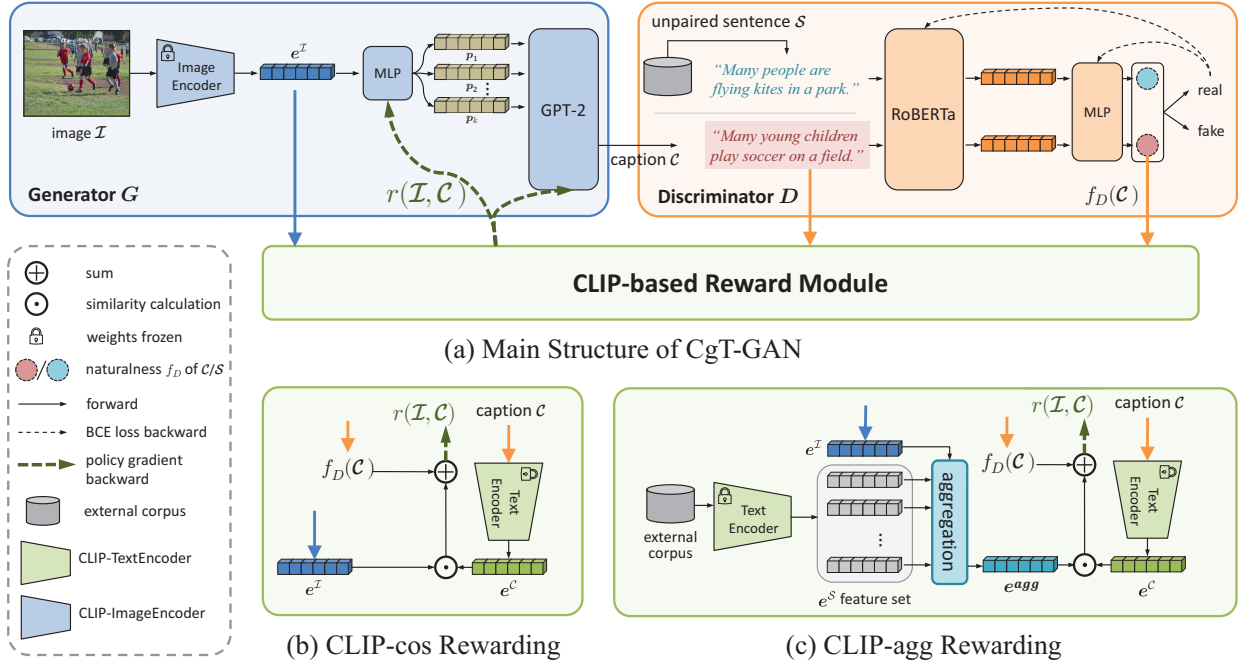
image $\mathcal{I}$

Image Encoder

$e^{\mathcal{I}}$

MLP

$p_1$

$p_2$

$p_k$

GPT-2

caption $\mathcal{C}$

$r(\mathcal{I}, \mathcal{C})$

Generator $G$

unpaired sentence $\mathcal{S}$

"Many people are flying kites in a park."

"Many young children play soccer on a field."

RoBERTa

MLP

real

fake

Discriminator $D$

$f_D(\mathcal{C})$

CLIP-based Reward Module

(a) Main Structure of CgT-GAN

sum

similarity calculation

weights frozen

naturalness $f_D$ of $\mathcal{C}/\mathcal{S}$

forward

BCE loss backward

policy gradient backward

external corpus

CLIP-TextEncoder

CLIP-ImageEncoder

$r(\mathcal{I}, \mathcal{C})$

caption $\mathcal{C}$

$f_D(\mathcal{C})$

Text Encoder

$e^{\mathcal{I}}$

$e^{\mathcal{C}}$

(b) CLIP-cos Rewarding

$e^{\mathcal{I}}$

$r(\mathcal{I}, \mathcal{C})$

caption $\mathcal{C}$

$f_D(\mathcal{C})$

external corpus

Text Encoder

aggregation

Text Encoder

$e^{agg}$

$e^{\mathcal{C}}$

$e^{\mathcal{S}}$ feature set

(c) CLIP-agg Rewarding